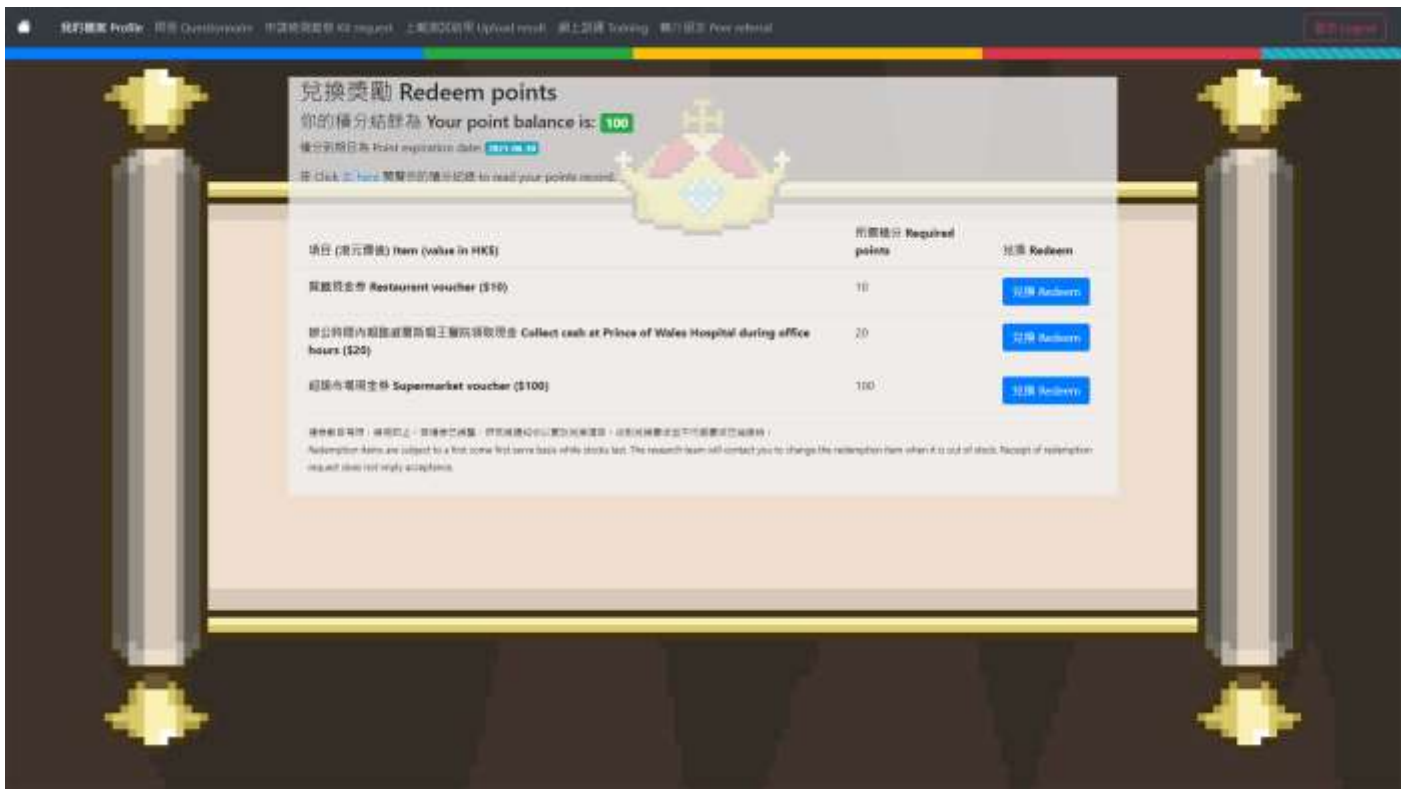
我的檔案 Profile 問卷 Questionnaire 申請檢測套件 Kit request 上載測試結果 Upload result 網上訓練 Training 轉介朋友 Peer referral

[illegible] Logout

兌換獎勵 Redeem points

你的積分結餘為 Your point balance is: 100

積分到期日為 Point expiration date: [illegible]

按 Click 此 here 閱覽你的積分紀錄 to read your points record.

| 項目 (港元價值) Item (value in HK$) | 所需積分 Required points | 兌換 Redeem |
|---|---|---|
| 餐廳現金券 Restaurant voucher ($10) | 10 | 兌換 Redeem |
| 辦公時間內親臨威爾斯親王醫院領取現金 Collect cash at Prince of Wales Hospital during office hours ($20) | 20 | 兌換 Redeem |
| 超級市場現金券 Supermarket voucher ($100) | 100 | 兌換 Redeem |

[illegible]

Redemption items are subject to a first come first serve basis while stocks last. The research team will contact you to change the redemption item when it is out of stock. Receipt of redemption request does not imply acceptance.